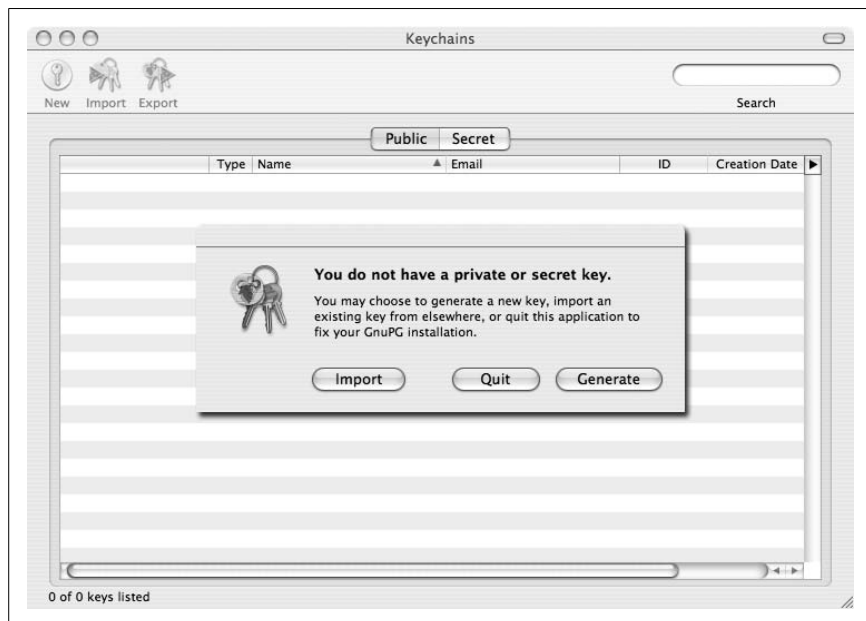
Keychains

New Import Export

Search

Public Secret

| Type | Name | Email | ID | Creation Date |
|---|---|---|---|---|

You do not have a private or secret key.

You may choose to generate a new key, import an existing key from elsewhere, or quit this application to fix your GnuPG installation.

Import Quit Generate

0 of 0 keys listed